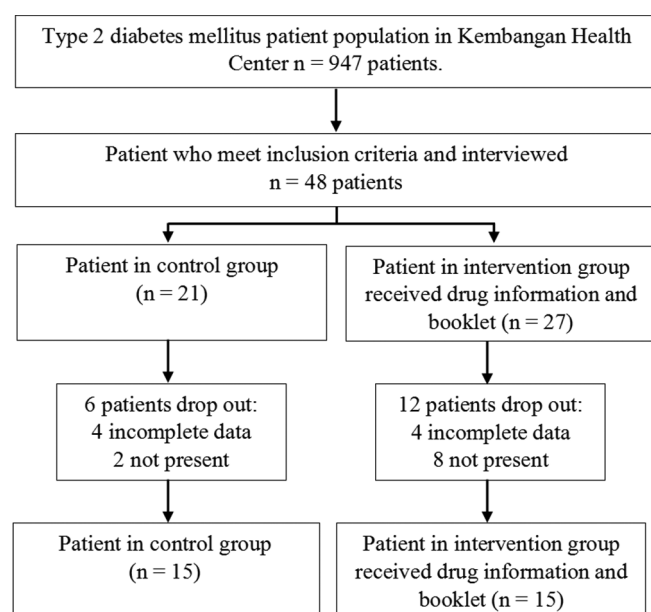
Type 2 diabetes mellitus patient population in Kembangan Health Center n = 947 patients.

Patient who meet inclusion criteria and interviewed n = 48 patients

Patient in control group (n = 21)

Patient in intervention group received drug information and booklet (n = 27)

6 patients drop out:
4 incomplete data
2 not present

12 patients drop out:
4 incomplete data
8 not present

Patient in control group (n = 15)

Patient in intervention group received drug information and booklet (n = 15)